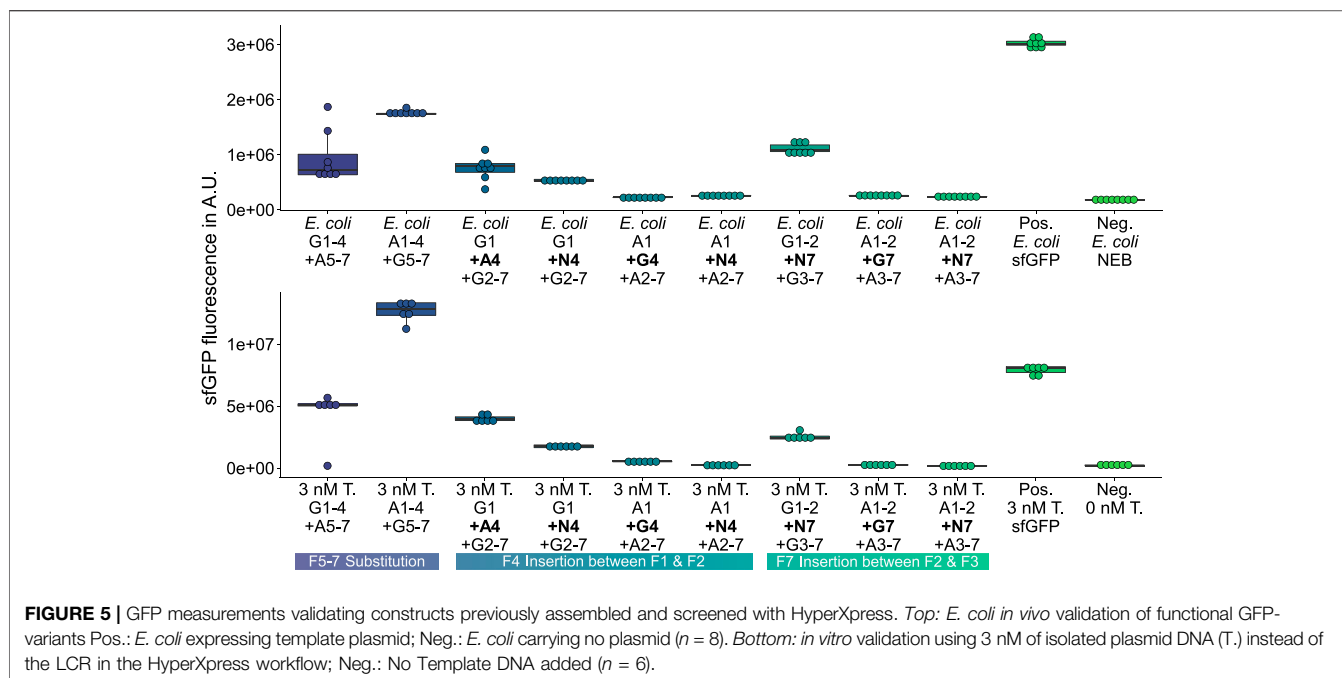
sfGFP fluorescence in A.U.

3e+06
2e+06
1e+06
0e+00

E. coli G1-4 +A5-7
E. coli A1-4 +G5-7
E. coli G1 **+A4** +G2-7
E. coli G1 **+N4** +G2-7
E. coli A1 **+G4** +A2-7
E. coli A1 **+N4** +A2-7
E. coli G1-2 **+N7** +G3-7
E. coli A1-2 **+G7** +A3-7
E. coli A1-2 **+N7** +A3-7
Pos. E. coli sfGFP
Neg. E. coli NEB

1e+07
5e+06
0e+00

3 nM T. G1-4 +A5-7
3 nM T. A1-4 +G5-7
3 nM T. G1 **+A4** +G2-7
3 nM T. G1 **+N4** +G2-7
3 nM T. A1 **+G4** +A2-7
3 nM T. A1 **+N4** +A2-7
3 nM T. G1-2 **+N7** +G3-7
3 nM T. A1-2 **+G7** +A3-7
3 nM T. A1-2 **+N7** +A3-7
Pos. 3 nM T. sfGFP
Neg. 0 nM T.

F5-7 Substitution
F4 Insertion between F1 & F2
F7 Insertion between F2 & F3

**FIGURE 5 |** GFP measurements validating constructs previously assembled and screened with HyperXpress. *Top: E. coli in vivo* validation of functional GFP-variants Pos.: *E. coli* expressing template plasmid; Neg.: *E. coli* carrying no plasmid (*n* = 8). *Bottom: in vitro* validation using 3 nM of isolated plasmid DNA (T.) instead of the LCR in the HyperXpress workflow; Neg.: No Template DNA added (*n* = 6).